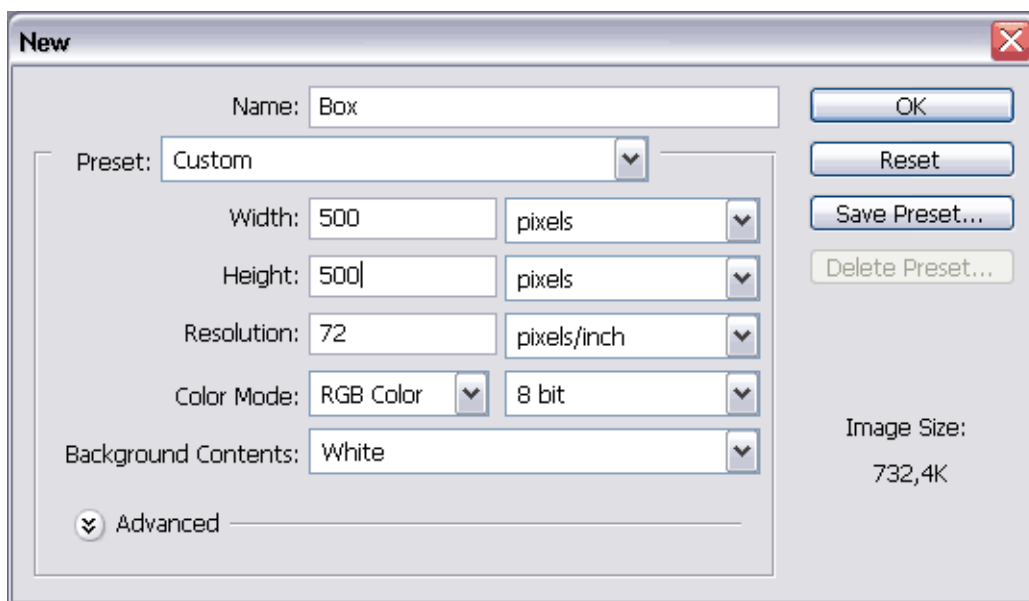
New

Name: Box

Preset: Custom

Width: 500 pixels

Height: 500 pixels

Resolution: 72 pixels/inch

Color Mode: RGB Color 8 bit

Background Contents: White

Advanced

OK

Reset

Save Preset...

Delete Preset...

Image Size:

732,4K